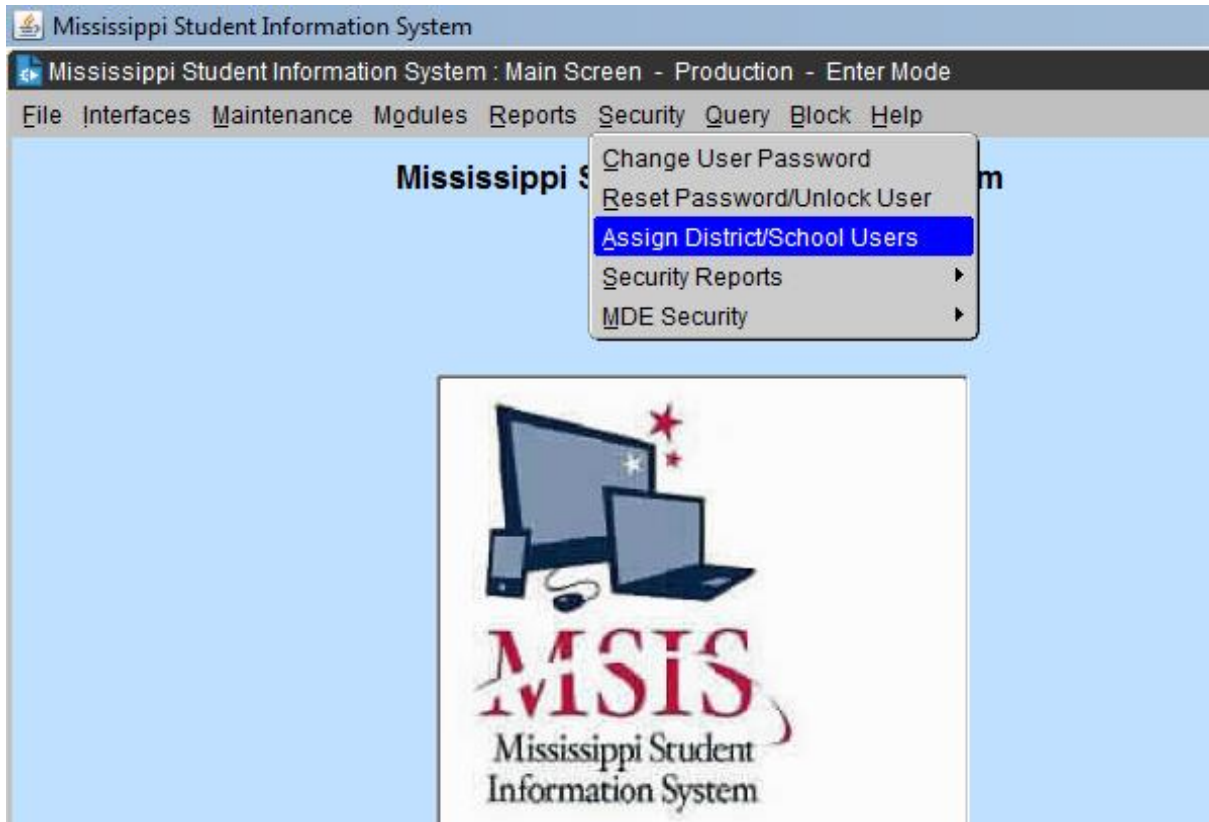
Mississippi Student Information System

Mississippi Student Information System : Main Screen - Production - Enter Mode

File Interfaces Maintenance Modules Reports Security Query Block Help

Mississippi S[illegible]m

Change User Password
Reset Password/Unlock User
Assign District/School Users
Security Reports
MDE Security

MSIS
Mississippi Student Information System